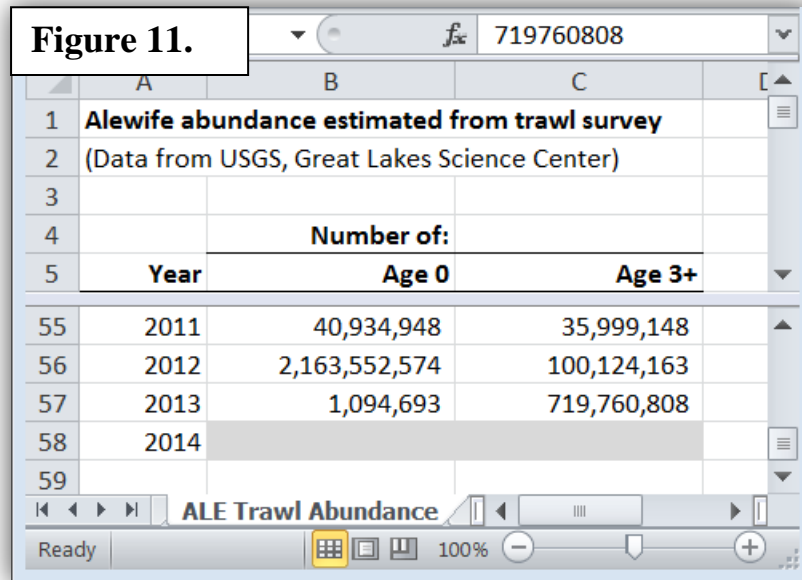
Figure 11.

$f_x$ 719760808

| | A | B | C |
|---|---|---|---|
| 1 | Alewife abundance estimated from trawl survey | | |
| 2 | (Data from USGS, Great Lakes Science Center) | | |
| 3 | | | |
| 4 | | Number of: | |
| 5 | Year | Age 0 | Age 3+ |
| 55 | 2011 | 40,934,948 | 35,999,148 |
| 56 | 2012 | 2,163,552,574 | 100,124,163 |
| 57 | 2013 | 1,094,693 | 719,760,808 |
| 58 | 2014 | | |
| 59 | | | |

ALE Trawl Abundance

Ready 100%